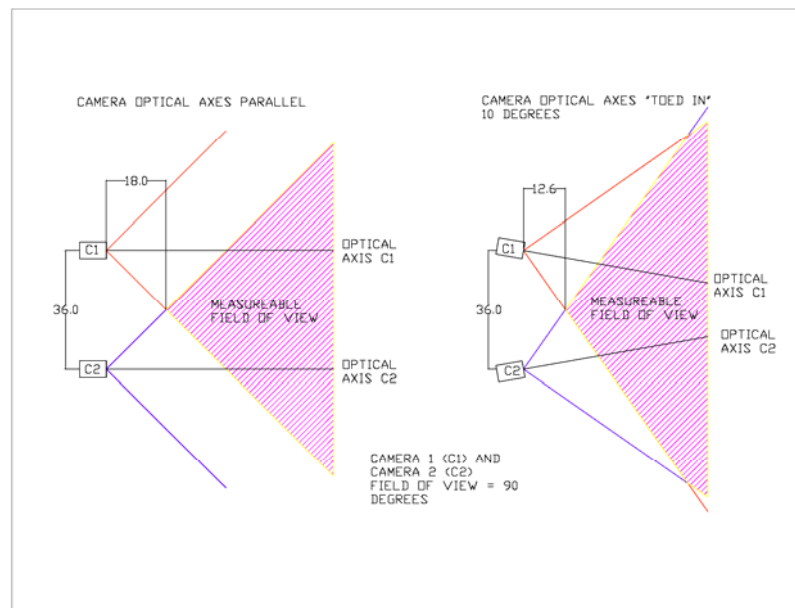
CAMERA OPTICAL AXES PARALLEL

18.0

C1

36.0

C2

MEASUREABLE FIELD OF VIEW

OPTICAL AXIS C1

OPTICAL AXIS C2

CAMERA OPTICAL AXES "TOED IN" 10 DEGREES

12.6

C1

36.0

C2

MEASUREABLE FIELD OF VIEW

OPTICAL AXIS C1

OPTICAL AXIS C2

CAMERA 1 (C1) AND CAMERA 2 (C2) FIELD OF VIEW = 90 DEGREES